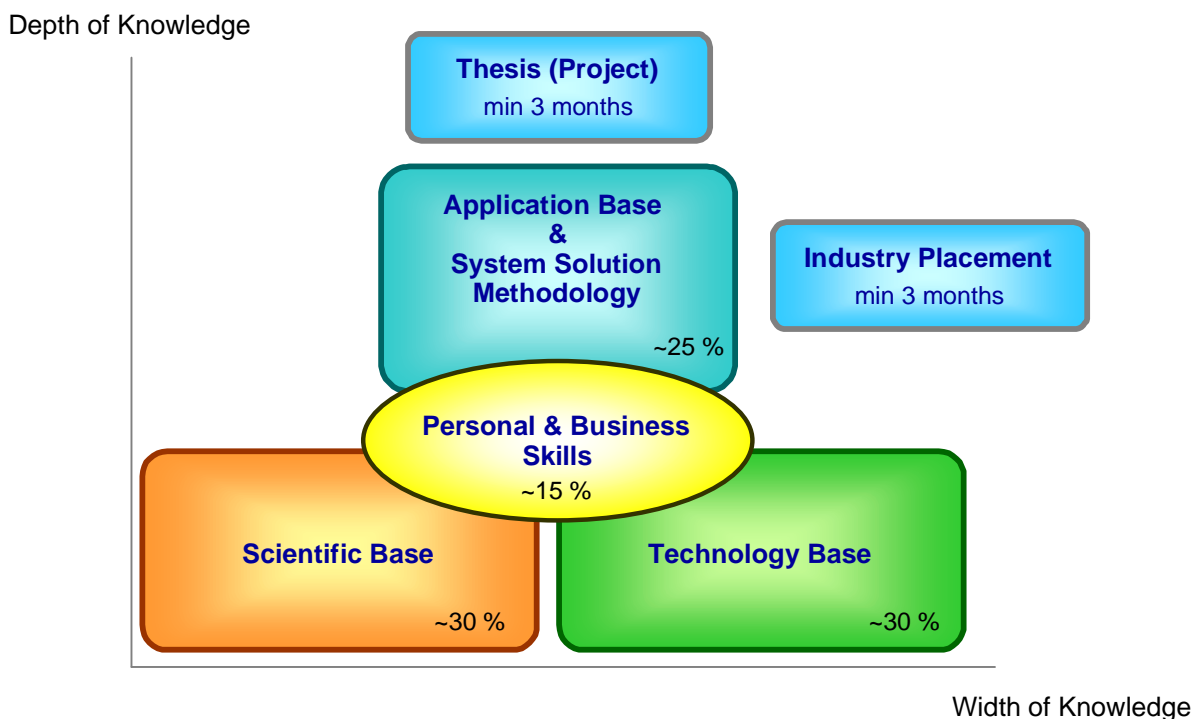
Depth of Knowledge

Thesis (Project)
min 3 months

Application Base
&
System Solution
Methodology
~25 %

Industry Placement
min 3 months

Personal & Business
Skills
~15 %

Scientific Base
~30 %

Technology Base
~30 %

Width of Knowledge